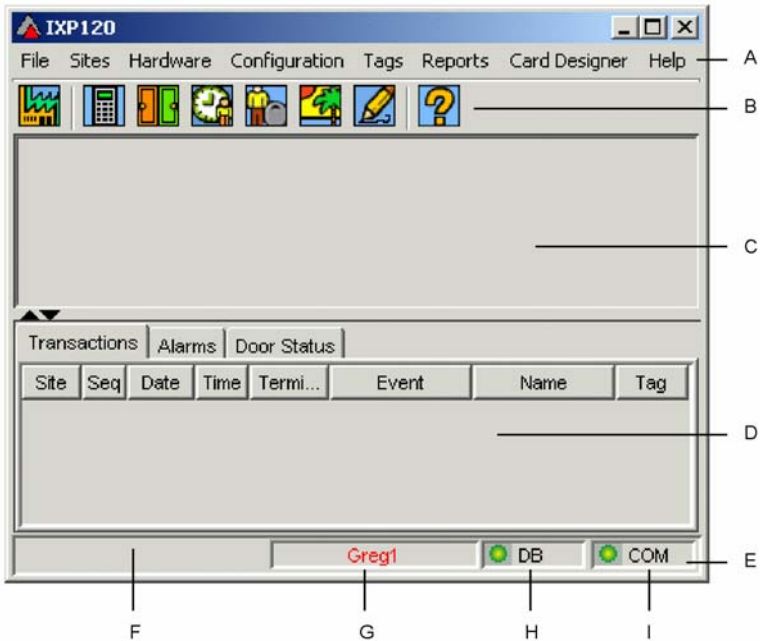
IXP120

File Sites Hardware Configuration Tags Reports Card Designer Help

A

B

C

Transactions Alarms Door Status

| Site | Seq | Date | Time | Termi... | Event | Name | Tag |
|---|---|---|---|---|---|---|---|

D

Greg1 DB COM

E

F G H I